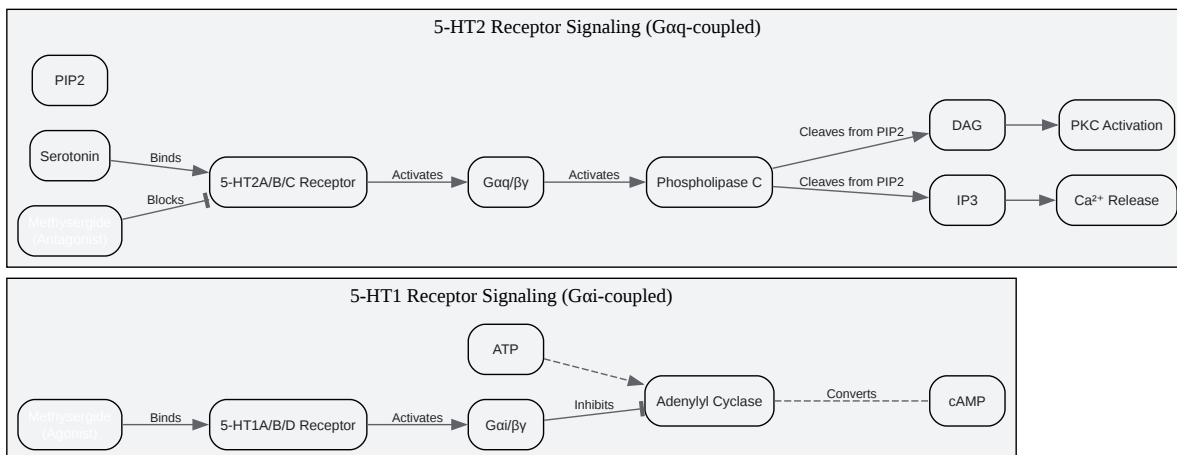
5-HT2 Receptor Signaling (Gαq-coupled)

PIP2

Serotonin

Binds

Methysergide (Antagonist)

Blocks

5-HT2A/B/C Receptor

Activates

Gαq/βγ

Activates

Phospholipase C

Cleaves from PIP2

DAG

PKC Activation

Cleaves from PIP2

IP3

Ca²⁺ Release

5-HT1 Receptor Signaling (Gαi-coupled)

ATP

Methysergide (Agonist)

Binds

5-HT1A/B/D Receptor

Activates

Gαi/βγ

Inhibits

Adenylyl Cyclase

Converts

cAMP